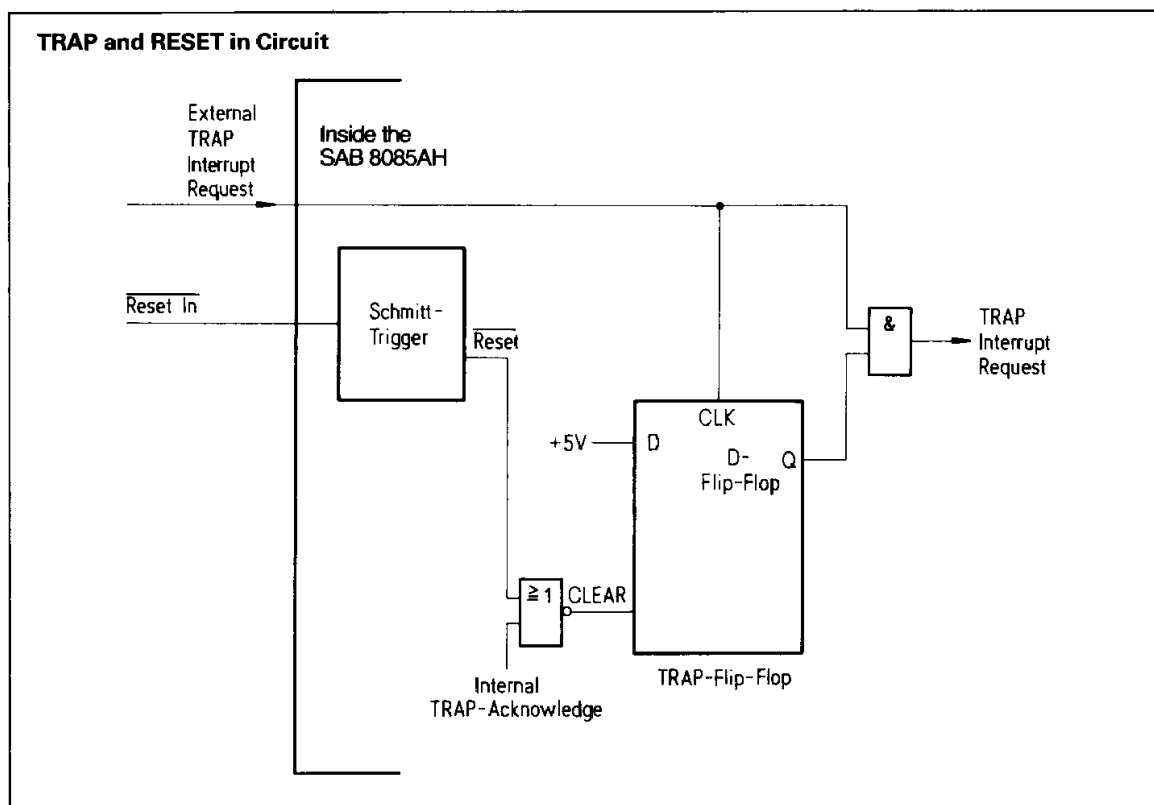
TRAP and RESET in Circuit

External TRAP Interrupt Request

Inside the SAB 8085AH

$\overline{\text{Reset In}}$

Schmitt-Trigger

$\overline{\text{Reset}}$

&

TRAP Interrupt Request

CLK

+5V

D

D-Flip-Flop

Q

$\geq 1$

CLEAR

Internal TRAP-Acknowledge

TRAP-Flip-Flop